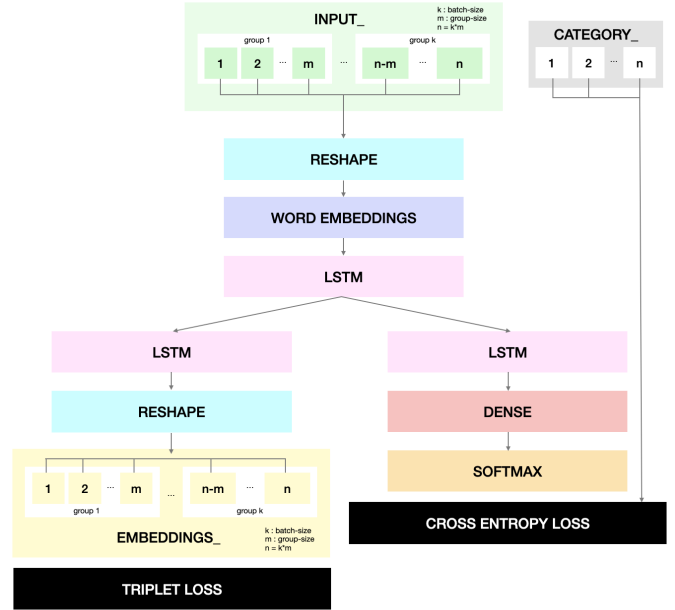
INPUT_

k : batch-size
m : group-size
n = k*m

group 1

1 2 ... m

...

group k

n-m ... n

CATEGORY_

1 2 ... n

RESHAPE

WORD EMBEDDINGS

LSTM

LSTM

RESHAPE

1 2 ... m

group 1

...

n-m ... n

group k

EMBEDDINGS_

k : batch-size
m : group-size
n = k*m

TRIPLET LOSS

LSTM

DENSE

SOFTMAX

CROSS ENTROPY LOSS